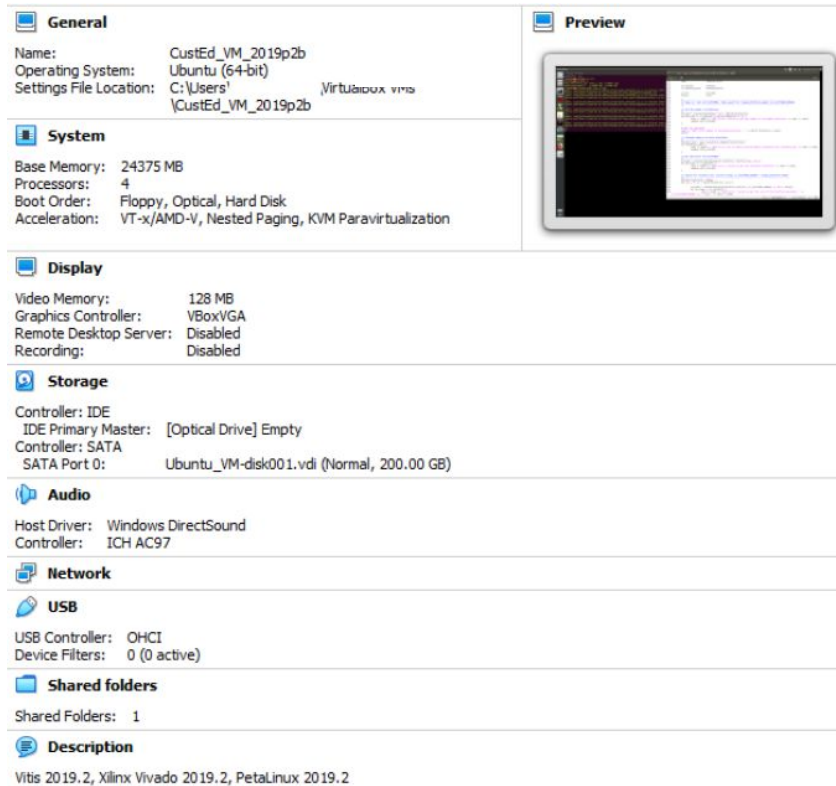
General

Name: CustEd_VM_2019p2b
Operating System: Ubuntu (64-bit)
Settings File Location: C:\Users' \VirtualBox VMs \CustEd_VM_2019p2b

Preview

System

Base Memory: 24375 MB
Processors: 4
Boot Order: Floppy, Optical, Hard Disk
Acceleration: VT-x/AMD-V, Nested Paging, KVM Paravirtualization

Display

Video Memory: 128 MB
Graphics Controller: VBoxVGA
Remote Desktop Server: Disabled
Recording: Disabled

Storage

Controller: IDE
IDE Primary Master: [Optical Drive] Empty
Controller: SATA
SATA Port 0: Ubuntu_VM-disk001.vdi (Normal, 200.00 GB)

Audio

Host Driver: Windows DirectSound
Controller: ICH AC97

Network

USB

USB Controller: OHCI
Device Filters: 0 (0 active)

Shared folders

Shared Folders: 1

Description

Vitis 2019.2, Xilinx Vivado 2019.2, PetaLinux 2019.2